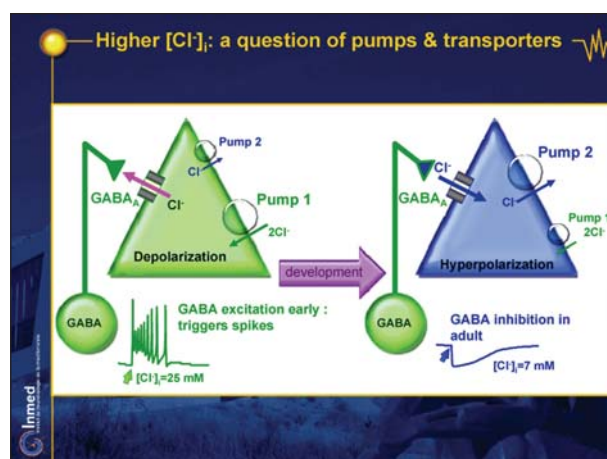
Higher $[Cl^-]_i$: a question of pumps & transporters

Pump 2

$Cl^-$

$GABA_A$

$Cl^-$

Pump 1

$2Cl^-$

Depolarization

development

$Cl^-$

Pump 2

$GABA_A$

$Cl^-$

Pump 1

$2Cl^-$

Hyperpolarization

GABA

GABA excitation early : triggers spikes

$[Cl^-]_i$=25 mM

GABA

GABA inhibition in adult

$[Cl^-]_i$=7 mM

Inmed